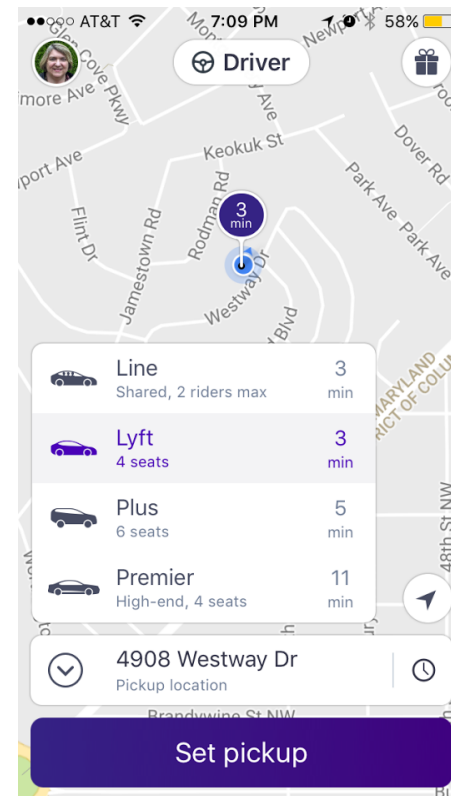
AT&T 7:09 PM 58%

Driver

Glen Cove Pkwy
more Ave
Monroe
Newport
Keokuk St
port Ave
Dover Rd
Rodman Rd
Flint Dr
Jamestown Rd
Park Ave
Park Ave
Westway Dr
Westway Dr
Blvd
MARYLAND
DISTRICT OF COLUMBIA
48th St NW
Brandywine St NW

3 min

Line
Shared, 2 riders max
3 min

Lyft
4 seats
3 min

Plus
6 seats
5 min

Premier
High-end, 4 seats
11 min

4908 Westway Dr
Pickup location

Set pickup